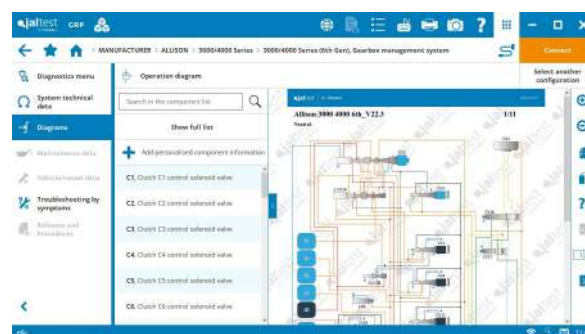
jaltest CRP

MANUFACTURER > ALLISON > 3000/4000 Series > 3000/4000 Series (6th Gen), Gearbox management system

Connect

Select another configuration

Diagnostics menu

System technical data

Diagrams

Maintenance data

Vehicle/manual data

Troubleshooting by symptoms

Releases and Procedures

Operation diagram

Search in the component list

Show full list

Add personalised component information

C1. Clutch C1 control solenoid valve

C2. Clutch C2 control solenoid valve

C3. Clutch C3 control solenoid valve

C4. Clutch C4 control solenoid valve

C5. Clutch C5 control solenoid valve

C6. Clutch C6 control solenoid valve

Allison 3000 4000 6th_V22.3

1/11

Neutral

jaltest

jaltest

jaltest

jaltest

jaltest